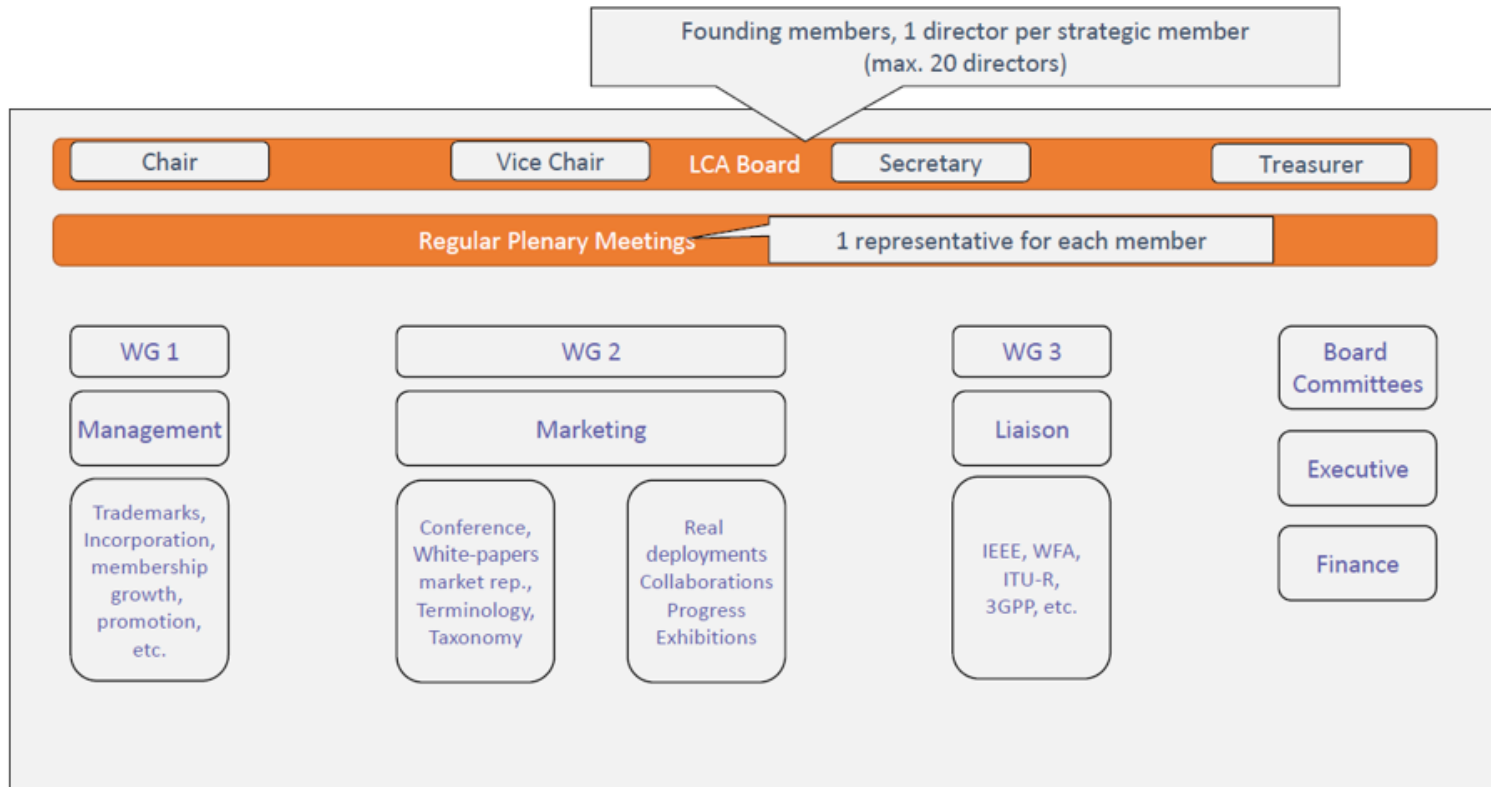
Founding members, 1 director per strategic member (max. 20 directors)

Chair

Vice Chair

LCA Board

Secretary

Treasurer

Regular Plenary Meetings

1 representative for each member

WG 1

Management

Trademarks, Incorporation, membership growth, promotion, etc.

WG 2

Marketing

Conference, White-papers market rep., Terminology, Taxonomy

Real deployments Collaborations Progress Exhibitions

WG 3

Liaison

IEEE, WFA, ITU-R, 3GPP, etc.

Board Committees

Executive

Finance